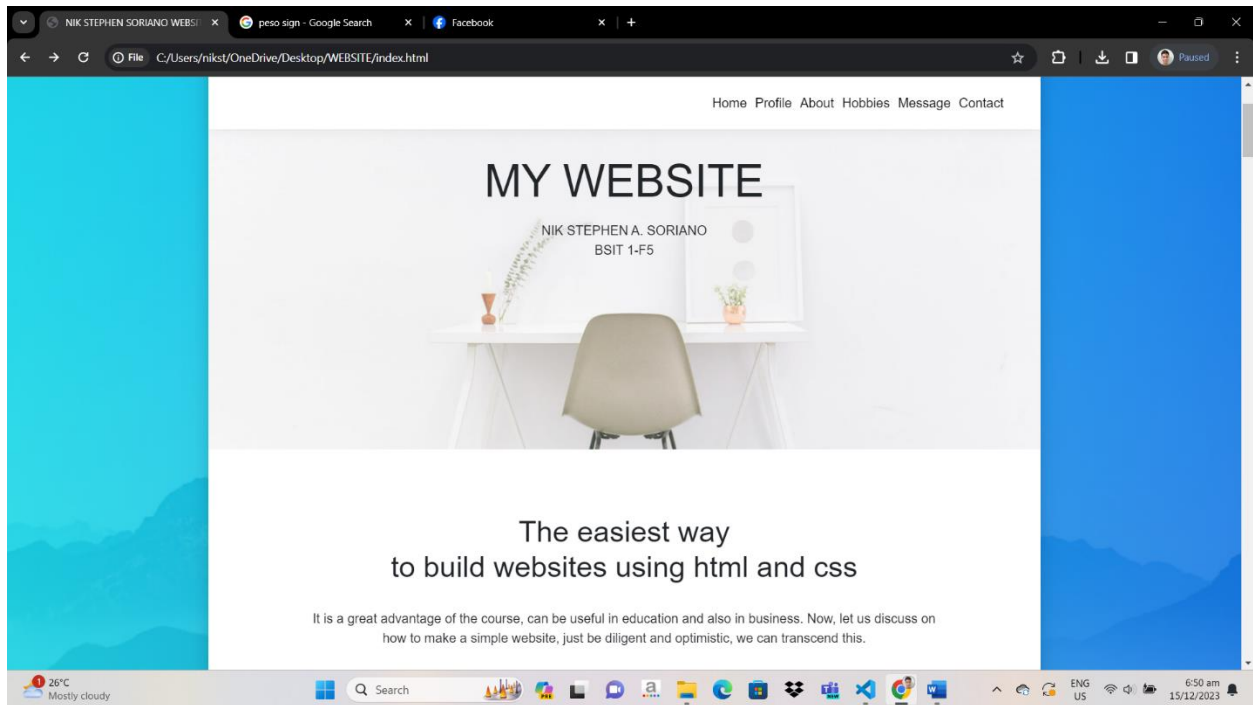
NIK STEPHEN SORIANO WEBSI ×
peso sign - Google Search ×
Facebook ×
+

File C:/Users/nikst/OneDrive/Desktop/WEBSITE/index.html

Paused

Home Profile About Hobbies Message Contact

MY WEBSITE

NIK STEPHEN A. SORIANO
BSIT 1-F5

The easiest way
to build websites using html and css

It is a great advantage of the course, can be useful in education and also in business. Now, let us discuss on how to make a simple website, just be diligent and optimistic, we can transcend this.

1 26°C
Mostly cloudy

Search

ENG
US

6:50 am
15/12/2023